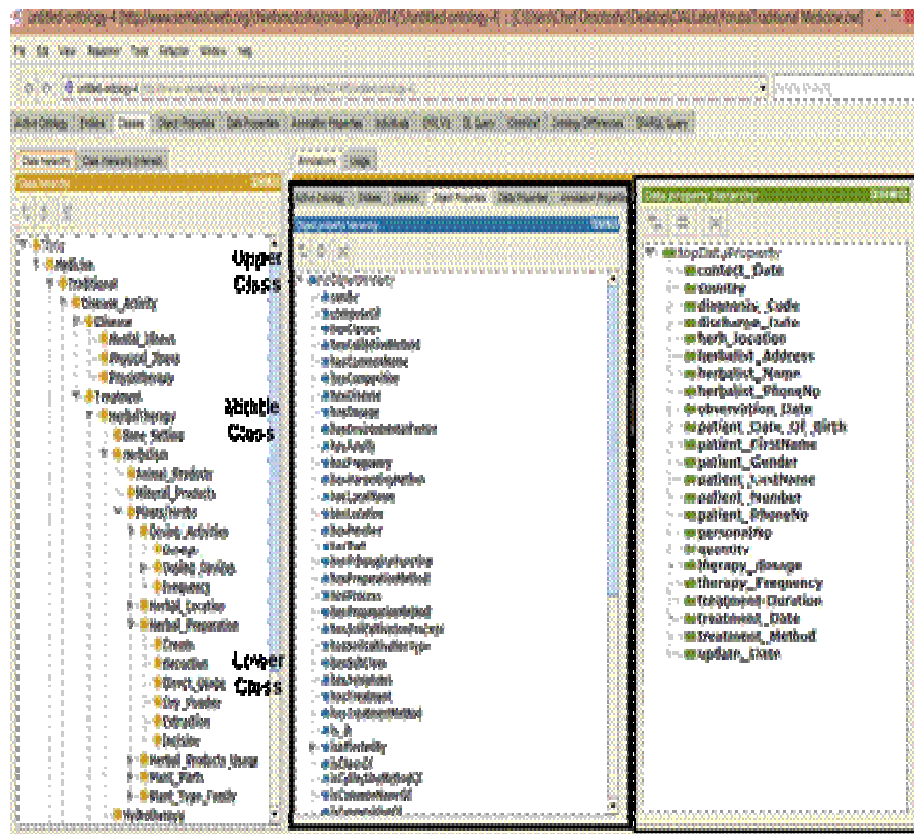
untitled-ontology-4 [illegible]

File Edit View Reasoner Tools Refactor Window Help

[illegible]

Active Ontology | Entities | Classes | Object Properties | Data Properties | Annotation Properties | Individuals | OWLViz | DL Query | OntoGraf | Ontology Differences | SPARQL Query

Class hierarchy | Class hierarchy (inferred)

Class hierarchy

Thing
Medicine
Traditional
Disease_Activity
Disease
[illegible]
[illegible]
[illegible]
Treatment
HerbalTherapy
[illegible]
Medicine
Animal_Products
Mineral_Products
Plant_Parts
Dosing_Activities
Dosage
Dosing_Duration
Frequency
Herbal_Location
Herbal_Preparation
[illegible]
Decoction
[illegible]
Dry_Powder
Extraction
Infusion
Herbal_Products_Usage
Plant_Parts
Plant_Type_Family
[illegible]

Upper Class

Middle Class

Lower Class

Annotations | Usage

Active Ontology | Entities | Classes | Object Properties | Data Properties | Annotation Properties

Object property hierarchy

topObjectProperty
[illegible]

Data property hierarchy

topDataProperty
contact_Date
country
diagnosis_Code
discharge_Date
herb_location
herbalist_Address
herbalist_Name
herbalist_PhoneNo
observation_Date
patient_Date_Of_Birth
patient_FirstName
patient_Gender
patient_LastName
patient_Number
patient_PhoneNo
personalNo
quantity
therapy_dosage
therapy_Frequency
treatment_Duration
treatment_Date
treatment_Method
update_Date